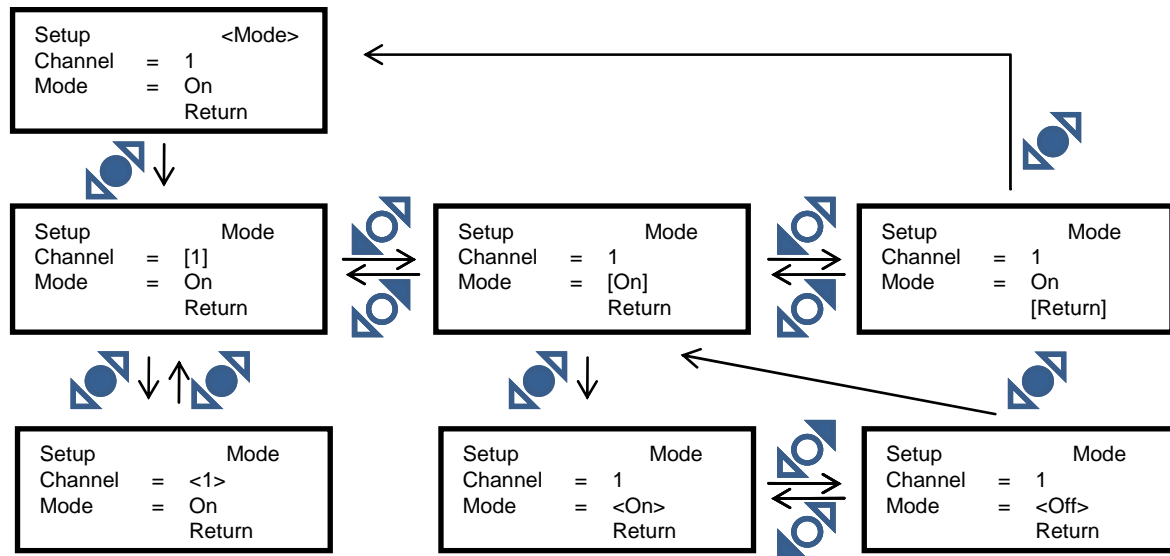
Setup <Mode>
Channel = 1
Mode = On
Return

Setup Mode
Channel = [1]
Mode = On
Return

Setup Mode
Channel = 1
Mode = [On]
Return

Setup Mode
Channel = 1
Mode = On
[Return]

Setup Mode
Channel = <1>
Mode = On
Return

Setup Mode
Channel = 1
Mode = <On>
Return

Setup Mode
Channel = 1
Mode = <Off>
Return